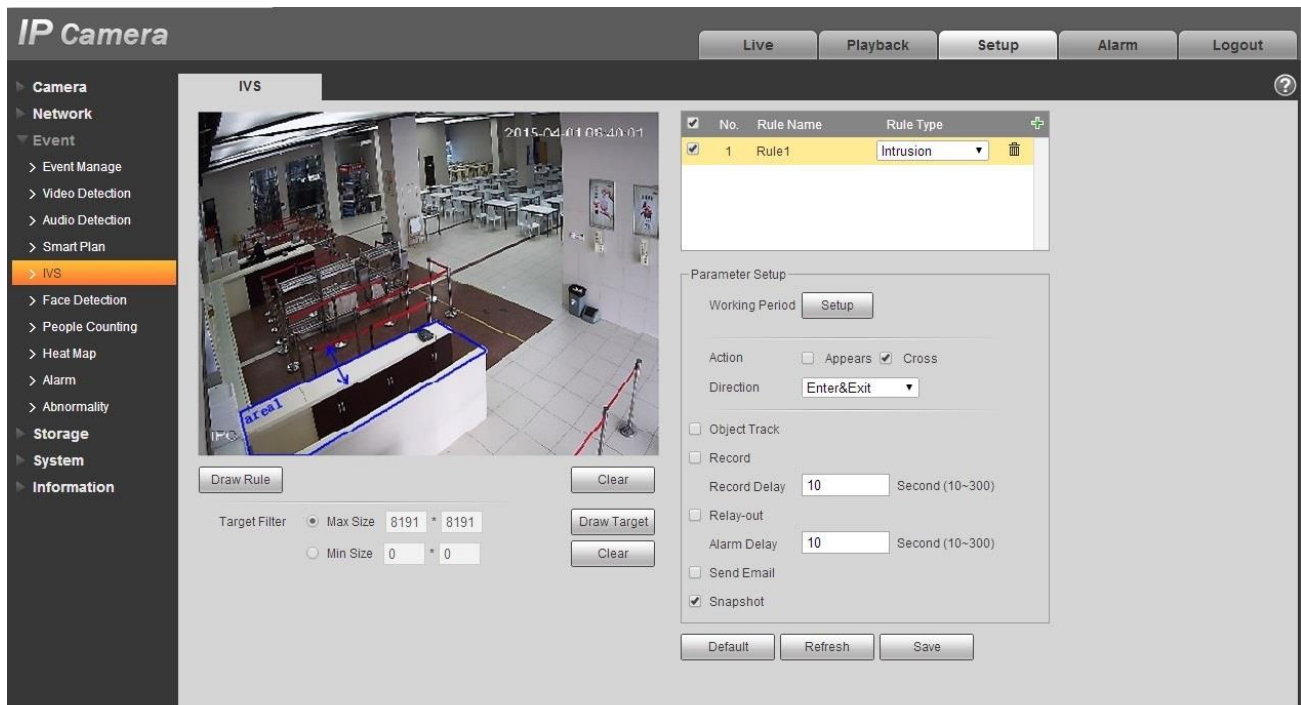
IP Camera

Live Playback Setup Alarm Logout

Camera
Network
Event
> Event Manage
> Video Detection
> Audio Detection
> Smart Plan
> IVS
> Face Detection
> People Counting
> Heat Map
> Alarm
> Abnormality
Storage
System
Information

IVS

2015-04-01 06:40:01

area1

IPC

Draw Rule

Clear

Target Filter Max Size 8191 * 8191

Min Size 0 * 0

Draw Target

Clear

| | No. | Rule Name | Rule Type |
|---|---|---|---|
| ✔ | 1 | Rule1 | Intrusion |

Parameter Setup

Working Period Setup

Action Appears ✔ Cross

Direction Enter&Exit

Object Track

Record

Record Delay 10 Second (10~300)

Relay-out

Alarm Delay 10 Second (10~300)

Send Email

✔ Snapshot

Default Refresh Save